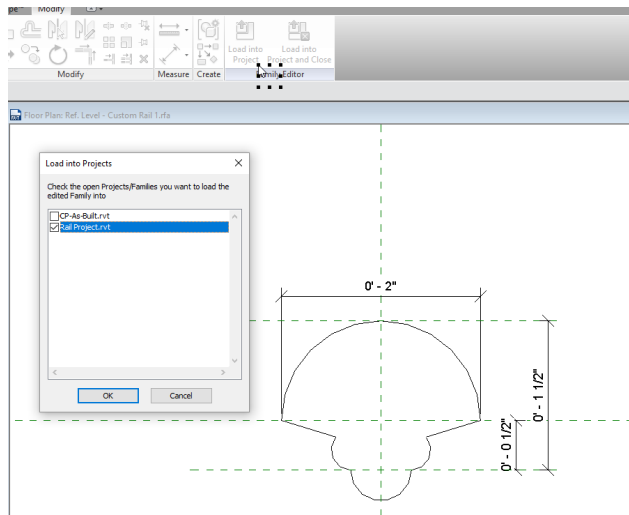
pe Modify

Modify Measure Create

Load into Project

Load into Project and Close

Family Editor

Floor Plan: Ref. Level - Custom Rail 1.rfa

Load into Projects

Check the open Projects/Families you want to load the edited Family into

CP-As-Built.rvt

Rail Project.rvt

OK

Cancel

0' - 2"

0' - 1 1/2"

0' - 0 1/2"